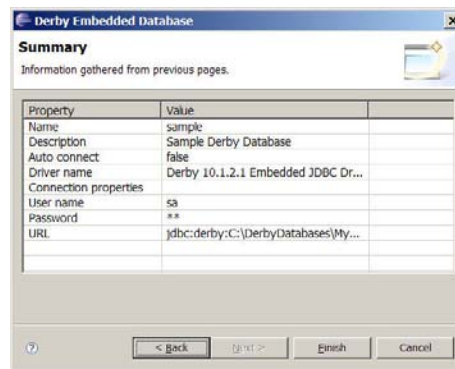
Derby Embedded Database

Summary

Information gathered from previous pages.

| Property | Value |
|---|---|
| Name | sample |
| Description | Sample Derby Database |
| Auto connect | false |
| Driver name | Derby 10.1.2.1 Embedded JDBC Dr... |
| Connection properties | |
| User name | sa |
| Password | ** |
| URL | jdbc:derby:C:\DerbyDatabases\My... |

< Back   Next >   Finish   Cancel